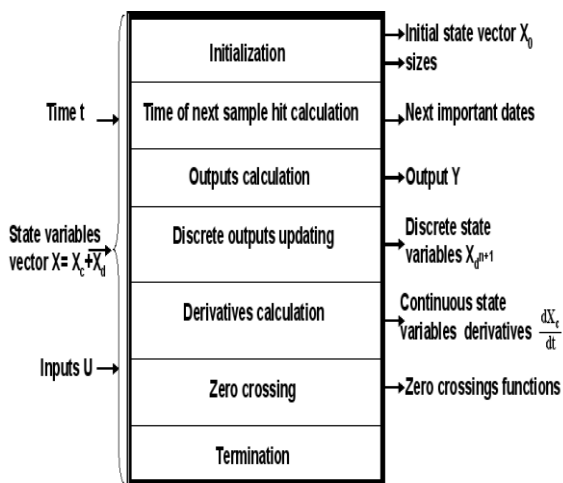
Time t

State variables vector X= $X_c + X_d$

Inputs U

Initialization

Time of next sample hit calculation

Outputs calculation

Discrete outputs updating

Derivatives calculation

Zero crossing

Termination

Initial state vector $X_0$

sizes

Next important dates

Output Y

Discrete state variables $X_d^{n+1}$

Continuous state variables derivatives $\frac{dX_c}{dt}$

Zero crossings functions